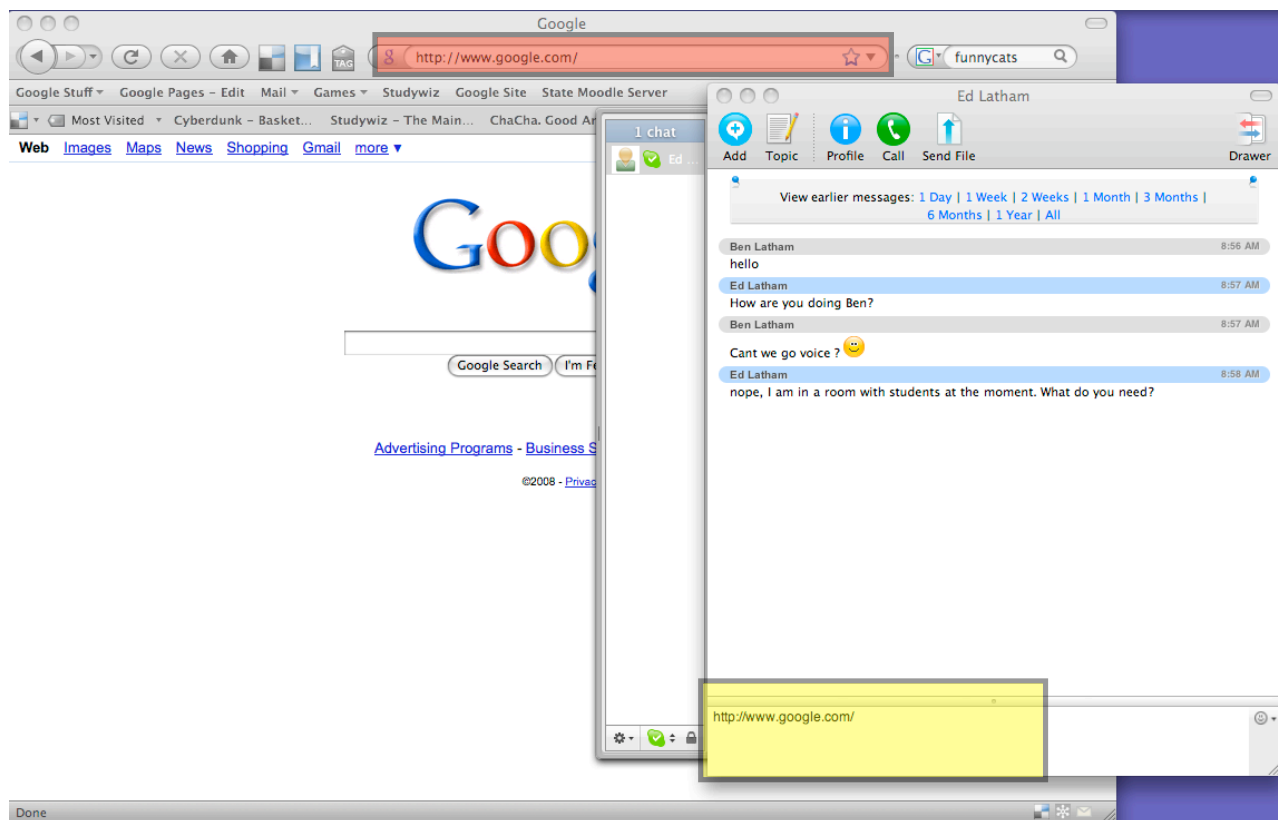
Google

http://www.google.com/

funnycats

Google Stuff ▾ Google Pages – Edit Mail ▾ Games ▾ Studywiz Google Site State Moodle Server

Most Visited ▾ Cyberdunk – Basket... Studywiz – The Main... ChaCha. Good An

Web Images Maps News Shopping Gmail more ▾

Goog

Google Search I'm Fe

Advertising Programs - Business S

©2008 - Privac

1 chat

Ed ...

Ed Latham

Add Topic Profile Call Send File Drawer

View earlier messages: 1 Day | 1 Week | 2 Weeks | 1 Month | 3 Months | 6 Months | 1 Year | All

Ben Latham 8:56 AM
hello

Ed Latham 8:57 AM
How are you doing Ben?

Ben Latham 8:57 AM
Cant we go voice ?

Ed Latham 8:58 AM
nope, I am in a room with students at the moment. What do you need?

http://www.google.com/

Done